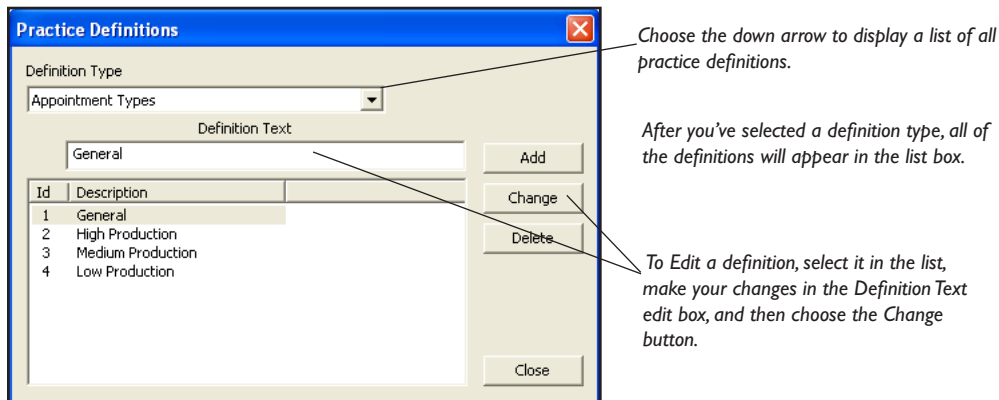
Practice Definitions

Definition Type

Appointment Types

Definition Text

General

Add

| Id | Description |
|---|---|
| 1 | General |
| 2 | High Production |
| 3 | Medium Production |
| 4 | Low Production |

Change

Delete

Close

Choose the down arrow to display a list of all practice definitions.

After you've selected a definition type, all of the definitions will appear in the list box.

To Edit a definition, select it in the list, make your changes in the Definition Text edit box, and then choose the Change button.